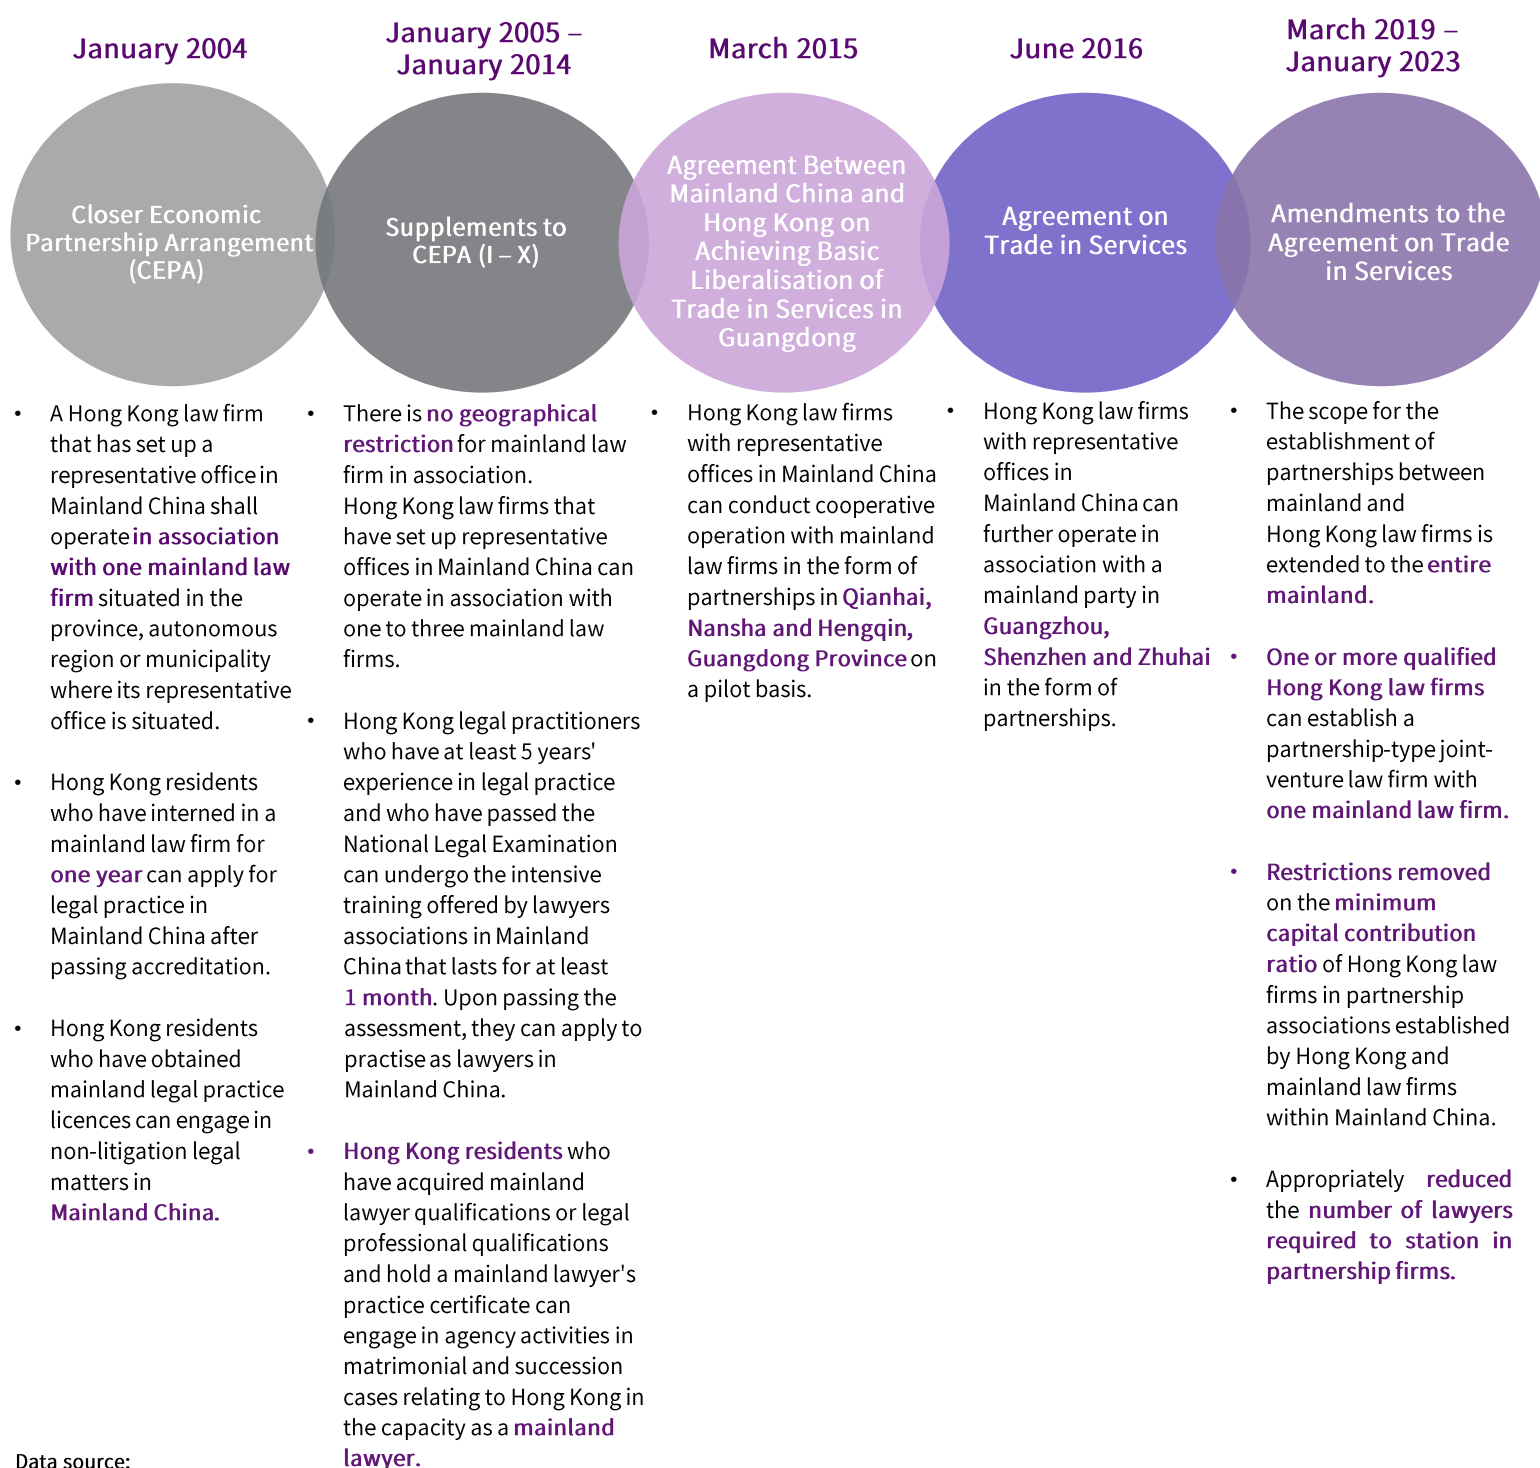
January 2004

Closer Economic Partnership Arrangement (CEPA)

• A Hong Kong law firm that has set up a representative office in Mainland China shall operate in association with one mainland law firm situated in the province, autonomous region or municipality where its representative office is situated.

• Hong Kong residents who have interned in a mainland law firm for one year can apply for legal practice in Mainland China after passing accreditation.

• Hong Kong residents who have obtained mainland legal practice licences can engage in non-litigation legal matters in Mainland China.

January 2005 – January 2014

Supplements to CEPA (I – X)

• There is no geographical restriction for mainland law firm in association. Hong Kong law firms that have set up representative offices in Mainland China can operate in association with one to three mainland law firms.

• Hong Kong legal practitioners who have at least 5 years' experience in legal practice and who have passed the National Legal Examination can undergo the intensive training offered by lawyers associations in Mainland China that lasts for at least 1 month. Upon passing the assessment, they can apply to practise as lawyers in Mainland China.

• Hong Kong residents who have acquired mainland lawyer qualifications or legal professional qualifications and hold a mainland lawyer's practice certificate can engage in agency activities in matrimonial and succession cases relating to Hong Kong in the capacity as a mainland lawyer.

March 2015

Agreement Between Mainland China and Hong Kong on Achieving Basic Liberalisation of Trade in Services in Guangdong

• Hong Kong law firms with representative offices in Mainland China can conduct cooperative operation with mainland law firms in the form of partnerships in Qianhai, Nansha and Hengqin, Guangdong Province on a pilot basis.

June 2016

Agreement on Trade in Services

• Hong Kong law firms with representative offices in Mainland China can further operate in association with a mainland party in Guangzhou, Shenzhen and Zhuhai in the form of partnerships.

March 2019 – January 2023

Amendments to the Agreement on Trade in Services

• The scope for the establishment of partnerships between mainland and Hong Kong law firms is extended to the entire mainland.

• One or more qualified Hong Kong law firms can establish a partnership-type joint-venture law firm with one mainland law firm.

• Restrictions removed on the minimum capital contribution ratio of Hong Kong law firms in partnership associations established by Hong Kong and mainland law firms within Mainland China.

• Appropriately reduced the number of lawyers required to station in partnership firms.

Data source: